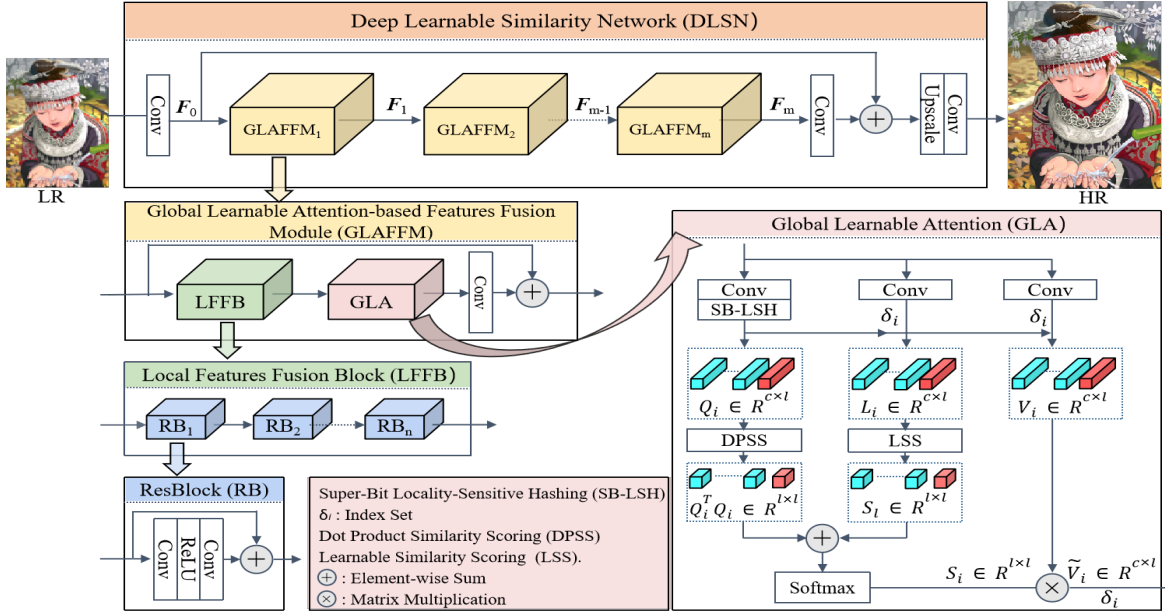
Deep Learnable Similarity Network (DLSN)

LR

Conv

$F_0$

GLAFFM$_1$

$F_1$

GLAFFM$_2$

$F_{m-1}$

GLAFFM$_m$

$F_m$

Conv

Upscale

Conv

HR

Global Learnable Attention-based Features Fusion Module (GLAFFM)

LFFB

GLA

Conv

Local Features Fusion Block (LFFB)

RB$_1$

RB$_2$

RB$_n$

ResBlock (RB)

Conv

ReLU

Conv

Super-Bit Locality-Sensitive Hashing (SB-LSH)
$\delta_i$ : Index Set
Dot Product Similarity Scoring (DPSS)
Learnable Similarity Scoring (LSS).
$\oplus$ : Element-wise Sum
$\otimes$ : Matrix Multiplication

Global Learnable Attention (GLA)

Conv

SB-LSH

Conv

$\delta_i$

Conv

$\delta_i$

$Q_i \in R^{c\times l}$

$L_i \in R^{c\times l}$

$V_i \in R^{c\times l}$

DPSS

LSS

$Q_i^T Q_i \in R^{l\times l}$

$S_l \in R^{l\times l}$

Softmax

$S_i \in R^{l\times l}$

$\widetilde{V}_i \in R^{c\times l}$

$\delta_i$